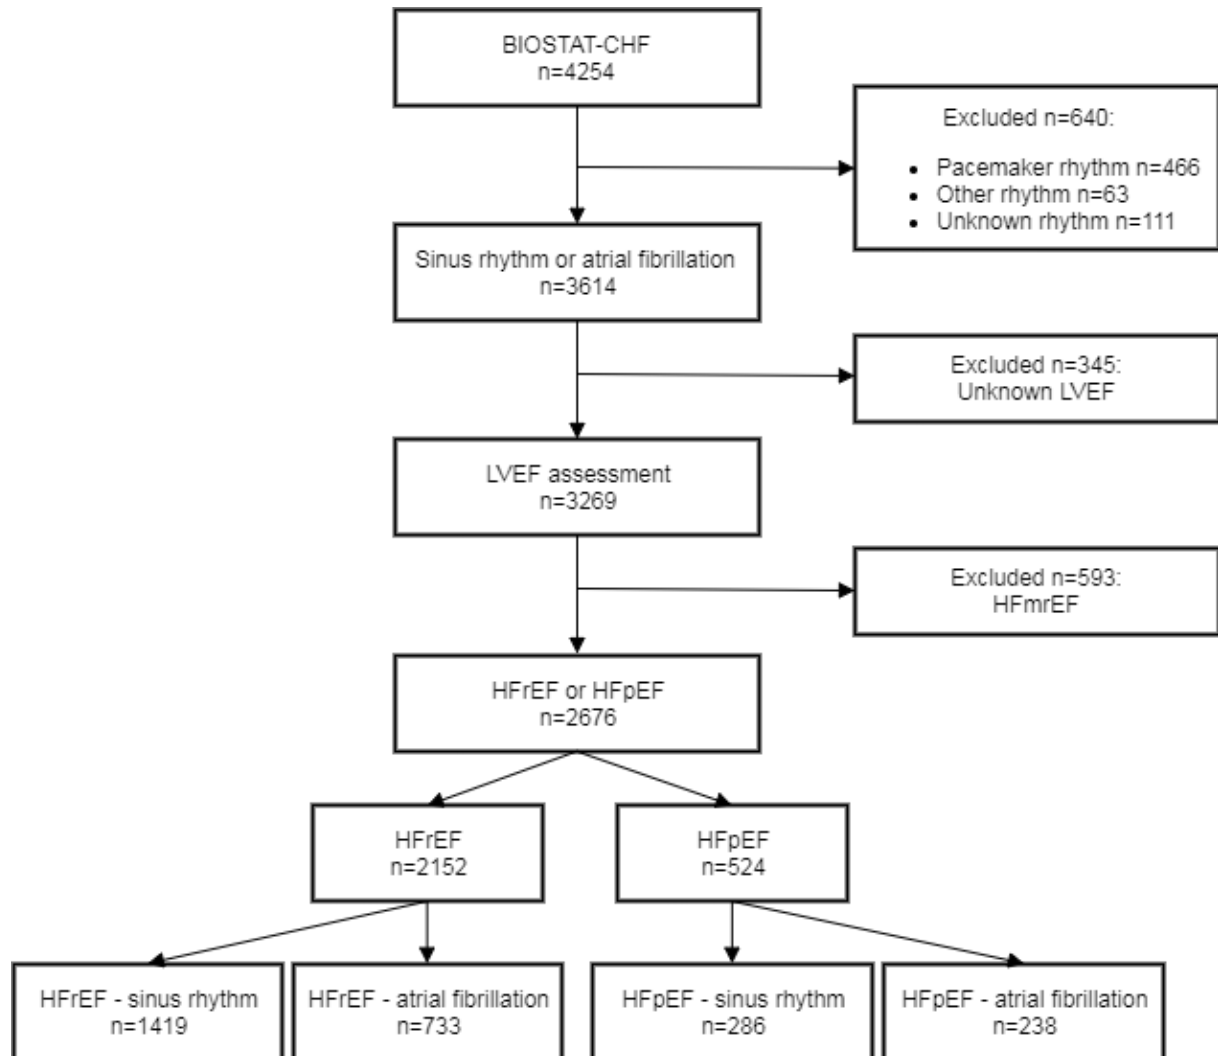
BIOSTAT-CHF
n=4254

Excluded n=640:

- Pacemaker rhythm n=466
- Other rhythm n=63
- Unknown rhythm n=111

Sinus rhythm or atrial fibrillation
n=3614

Excluded n=345:
Unknown LVEF

LVEF assessment
n=3269

Excluded n=593:
HFmrEF

HFrEF or HFpEF
n=2676

HFrEF
n=2152

HFpEF
n=524

HFrEF - sinus rhythm
n=1419

HFrEF - atrial fibrillation
n=733

HFpEF - sinus rhythm
n=286

HFpEF - atrial fibrillation
n=238